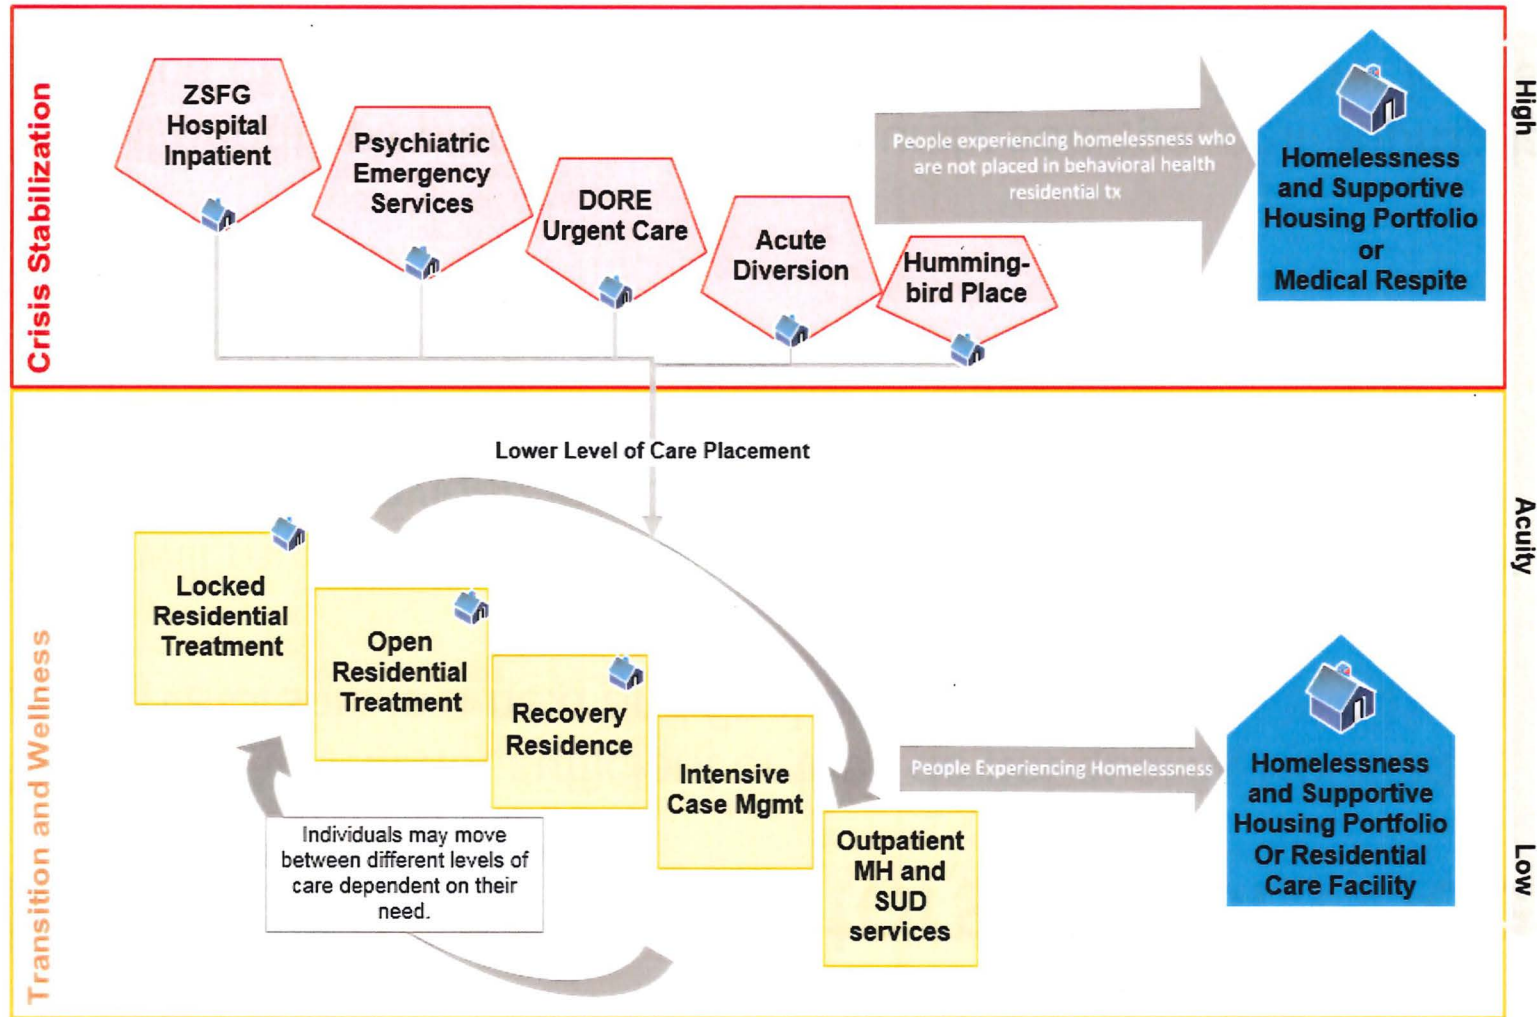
Crisis Stabilization

ZSFG Hospital Inpatient

Psychiatric Emergency Services

DORE Urgent Care

Acute Diversion

Hummingbird Place

People experiencing homelessness who are not placed in behavioral health residential tx

Homelessness and Supportive Housing Portfolio or Medical Respite

High

Lower Level of Care Placement

Transition and Wellness

Locked Residential Treatment

Open Residential Treatment

Recovery Residence

Intensive Case Mgmt

Outpatient MH and SUD services

Individuals may move between different levels of care dependent on their need.

People Experiencing Homelessness

Homelessness and Supportive Housing Portfolio Or Residential Care Facility

Acuity

Low